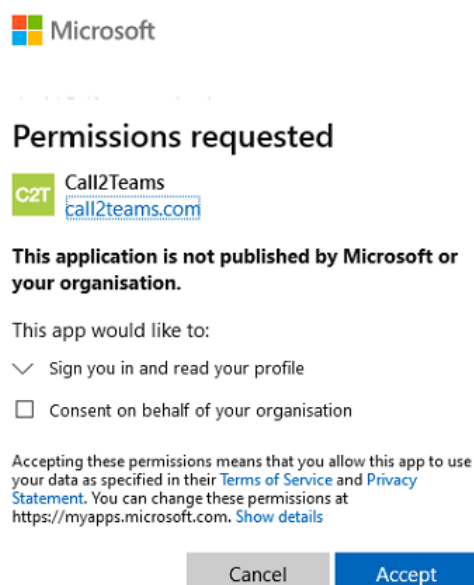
Microsoft

Permissions requested

C2T

Call2Teams
call2teams.com

This application is not published by Microsoft or your organisation.

This app would like to:

Sign you in and read your profile

Consent on behalf of your organisation

Accepting these permissions means that you allow this app to use your data as specified in their Terms of Service and Privacy Statement. You can change these permissions at https://myapps.microsoft.com. Show details

Cancel

Accept